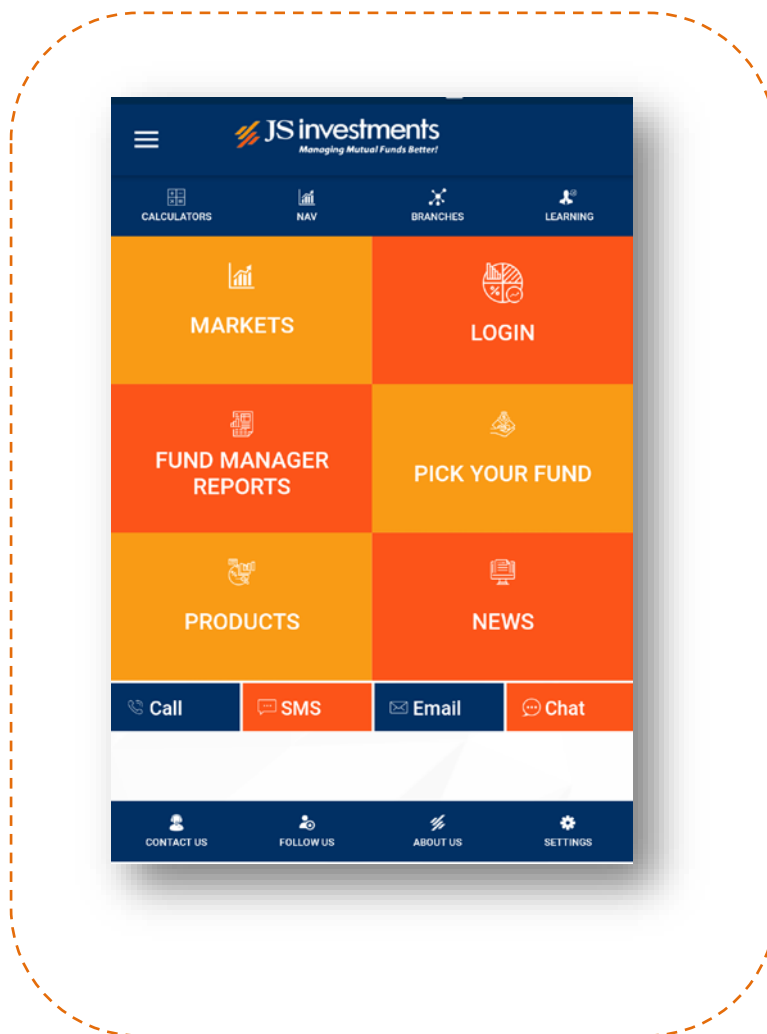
JS investments
Managing Mutual Funds Better!

CALCULATORS
NAV
BRANCHES
LEARNING

MARKETS
LOGIN
FUND MANAGER REPORTS
PICK YOUR FUND
PRODUCTS
NEWS

Call
SMS
Email
Chat

CONTACT US
FOLLOW US
ABOUT US
SETTINGS